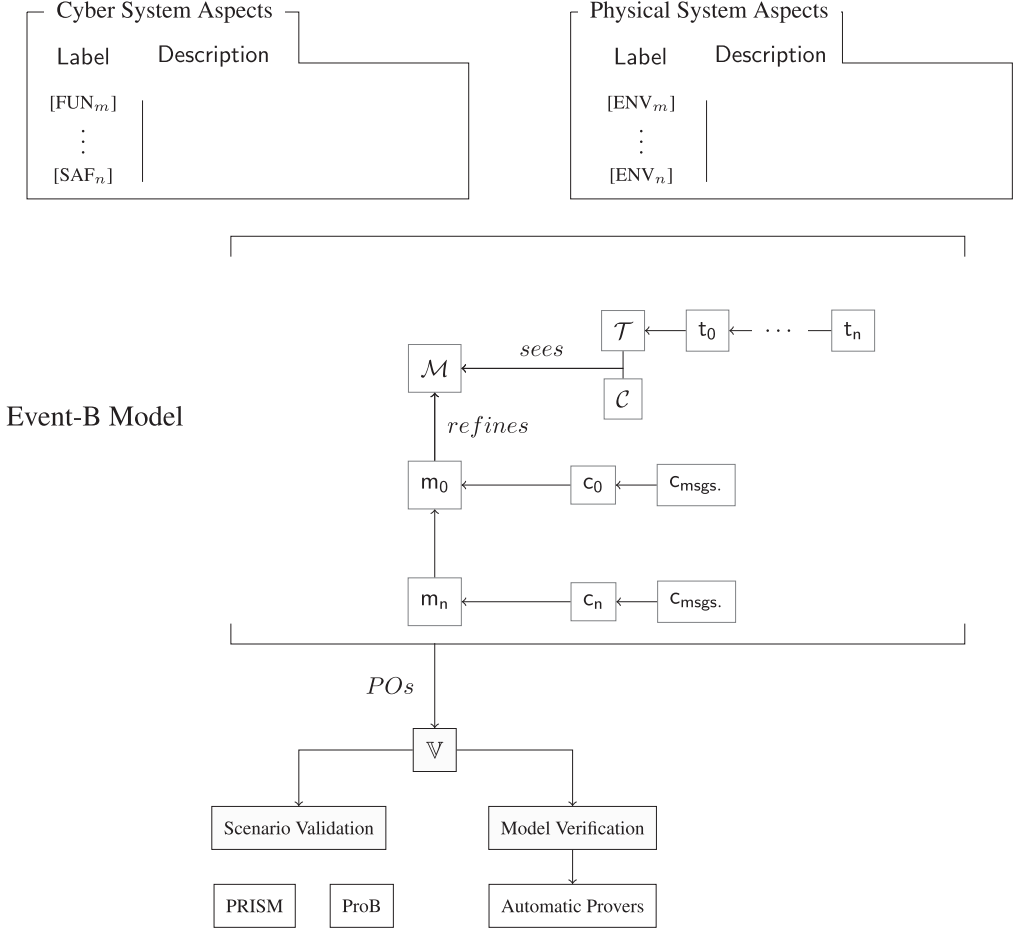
Cyber System Aspects

Label Description

[FUN$_m$]

$\vdots$

[SAF$_n$]

Physical System Aspects

Label Description

[ENV$_m$]

$\vdots$

[ENV$_n$]

Event-B Model

$\mathcal{T}$

t$_0$

$\cdots$

t$_n$

$\mathcal{M}$

$sees$

$\mathcal{C}$

$refines$

m$_0$

c$_0$

c$_{msgs.}$

m$_n$

c$_n$

c$_{msgs.}$

$POs$

$\mathbb{V}$

Scenario Validation

Model Verification

PRISM

ProB

Automatic Provers